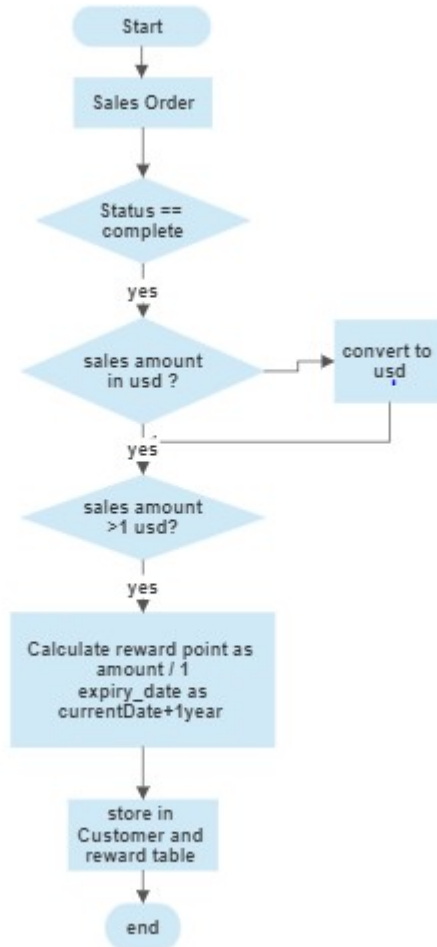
Start

Sales Order

Status == complete

yes

sales amount in usd ?

convert to usd

yes

sales amount >1 usd?

yes

Calculate reward point as amount / 1
expiry_date as currentDate+1year

store in Customer and reward table

end